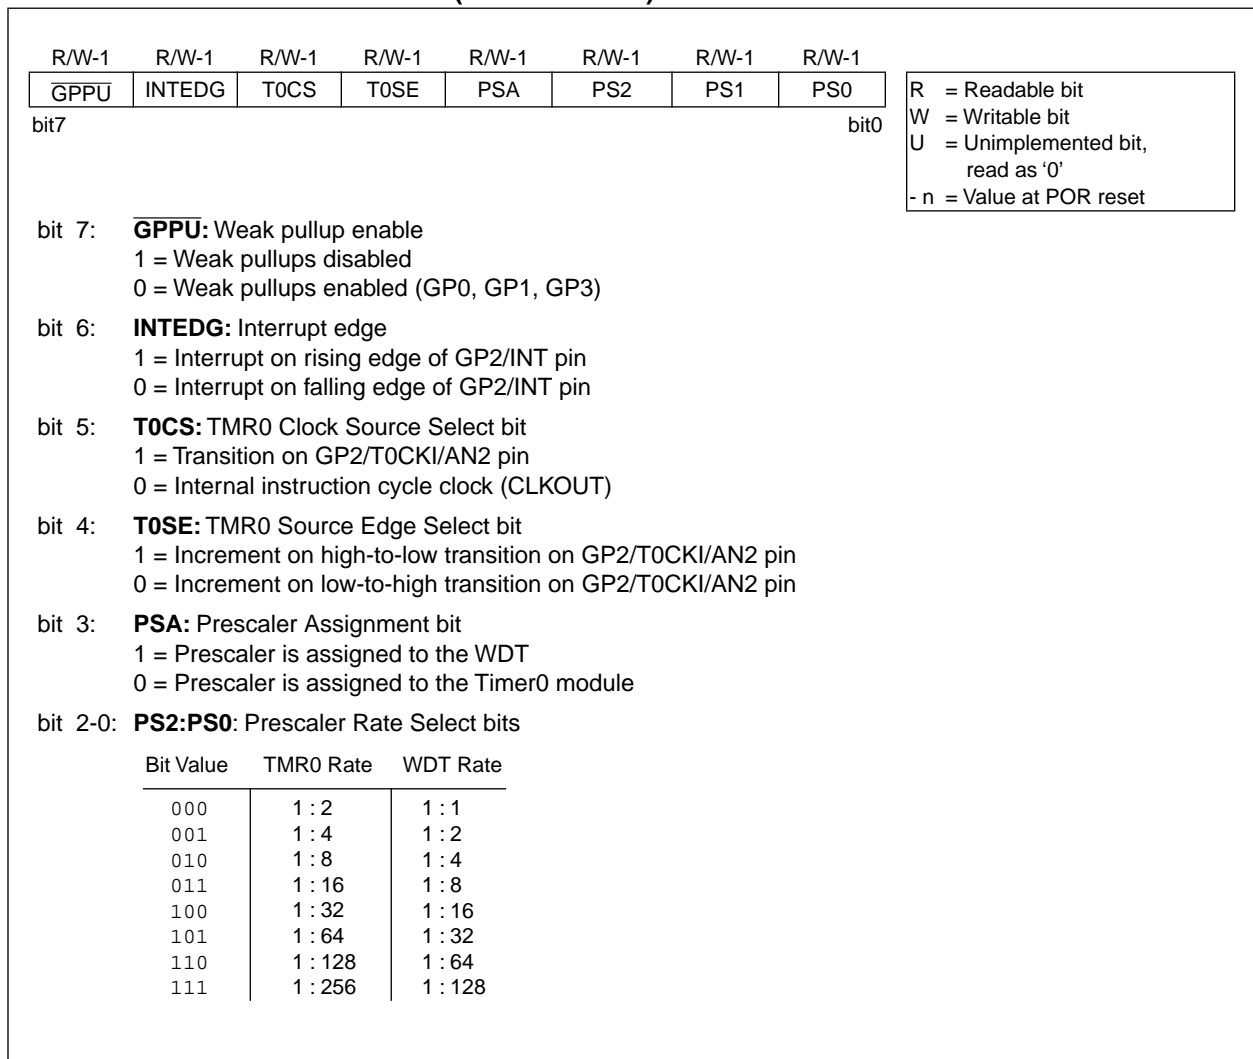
| R/W-1 | R/W-1 | R/W-1 | R/W-1 | R/W-1 | R/W-1 | R/W-1 | R/W-1 |
|---|---|---|---|---|---|---|---|
| $\overline{GPPU}$ | INTEDG | T0CS | T0SE | PSA | PS2 | PS1 | PS0 |

bit7 bit0

R = Readable bit
W = Writable bit
U = Unimplemented bit, read as '0'
- n = Value at POR reset

bit 7: $\overline{\textbf{GPPU}}$: Weak pullup enable
1 = Weak pullups disabled
0 = Weak pullups enabled (GP0, GP1, GP3)

bit 6: **INTEDG:** Interrupt edge
1 = Interrupt on rising edge of GP2/INT pin
0 = Interrupt on falling edge of GP2/INT pin

bit 5: **T0CS:** TMR0 Clock Source Select bit
1 = Transition on GP2/T0CKI/AN2 pin
0 = Internal instruction cycle clock (CLKOUT)

bit 4: **T0SE:** TMR0 Source Edge Select bit
1 = Increment on high-to-low transition on GP2/T0CKI/AN2 pin
0 = Increment on low-to-high transition on GP2/T0CKI/AN2 pin

bit 3: **PSA:** Prescaler Assignment bit
1 = Prescaler is assigned to the WDT
0 = Prescaler is assigned to the Timer0 module

bit 2-0: **PS2:PS0**: Prescaler Rate Select bits

| Bit Value | TMR0 Rate | WDT Rate |
|---|---|---|
| 000 | 1 : 2 | 1 : 1 |
| 001 | 1 : 4 | 1 : 2 |
| 010 | 1 : 8 | 1 : 4 |
| 011 | 1 : 16 | 1 : 8 |
| 100 | 1 : 32 | 1 : 16 |
| 101 | 1 : 64 | 1 : 32 |
| 110 | 1 : 128 | 1 : 64 |
| 111 | 1 : 256 | 1 : 128 |